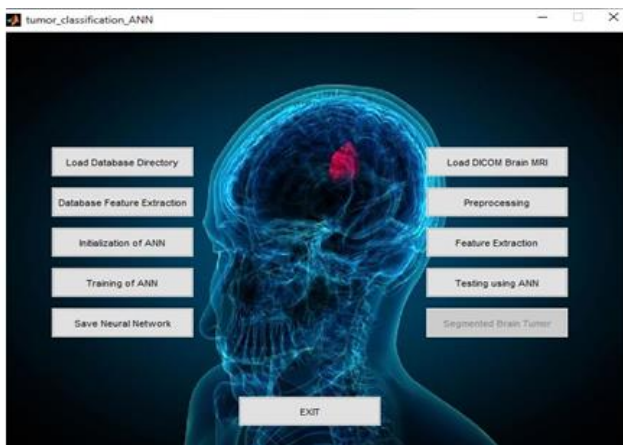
tumor_classification_ANN

Load Database Directory

Database Feature Extraction

Initialization of ANN

Training of ANN

Save Neural Network

Load DICOM Brain MRI

Preprocessing

Feature Extraction

Testing using ANN

Segmented Brain Tumor

EXIT